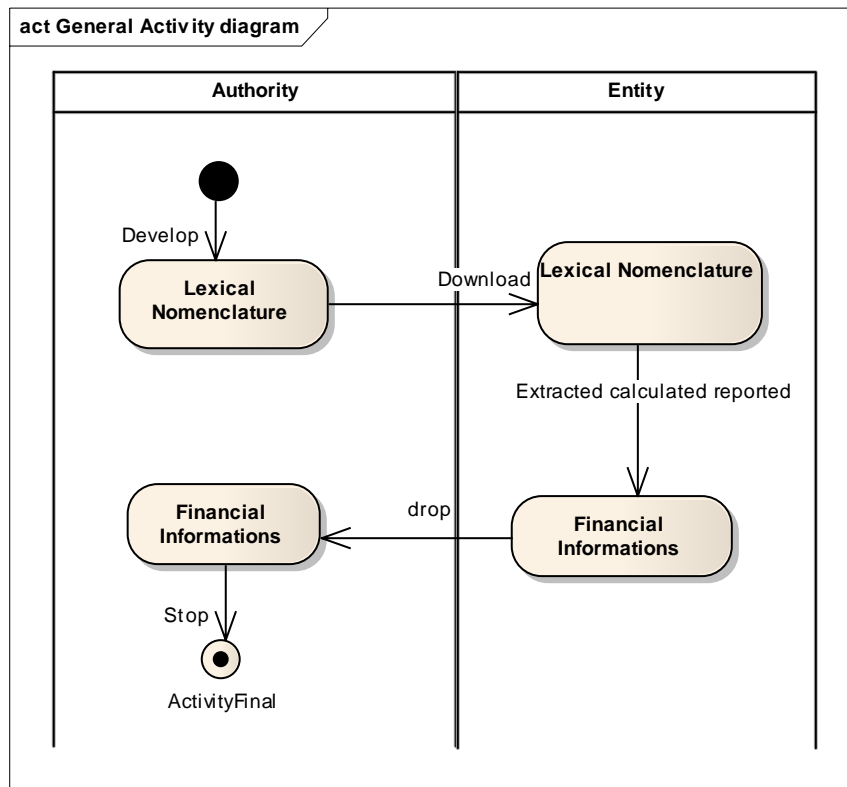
act General Activity diagram

Authority

Entity

Develop

Lexical Nomenclature

Download

Lexical Nomenclature

Extracted calculated reported

drop

Financial Informations

Financial Informations

Stop

ActivityFinal